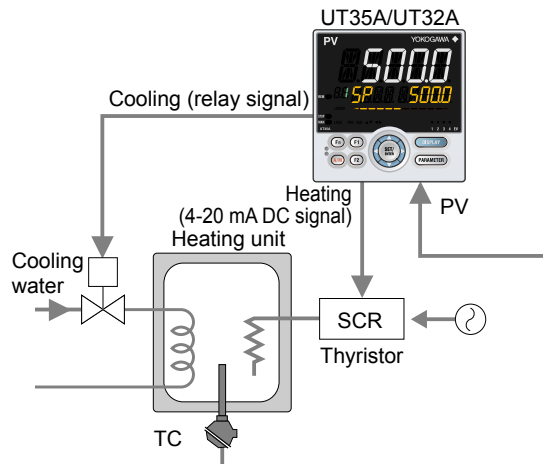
UT35A/UT32A

YOKOGAWA

PV

500.0

SP

500.0

Fn

F1

F2

A/M

SET/ENTER

DISPLAY

PARAMETER

1 2 3 4 EV

Cooling (relay signal)

Heating (4-20 mA DC signal)

PV

Heating unit

Cooling water

SCR

Thyristor

TC